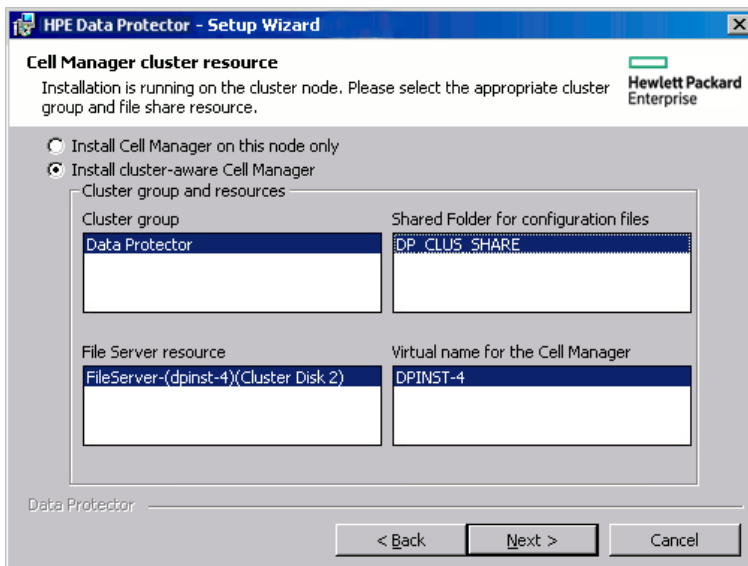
HPE Data Protector - Setup Wizard

Cell Manager cluster resource

Installation is running on the cluster node. Please select the appropriate cluster group and file share resource.

Hewlett Packard Enterprise

Install Cell Manager on this node only

Install cluster-aware Cell Manager

Cluster group and resources

Cluster group

Data Protector

Shared Folder for configuration files

DP_CLUS_SHARE

File Server resource

FileServer-(dpinst-4)(Cluster Disk 2)

Virtual name for the Cell Manager

DPINST-4

Data Protector

< Back

Next >

Cancel